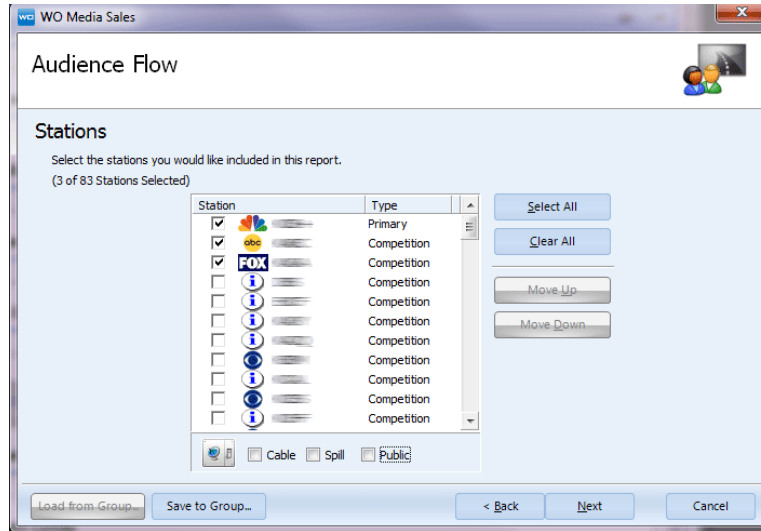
WO WO Media Sales

Audience Flow

Stations

Select the stations you would like included in this report.
(3 of 83 Stations Selected)

| Station | Type |
|---|---|
| abc | Primary |
| abc | Competition |
| FOX | Competition |
| | Competition |
| | Competition |
| | Competition |
| | Competition |
| | Competition |
| | Competition |
| | Competition |
| | Competition |

Cable Spill Public

Select All
Clear All
Move Up
Move Down

Load from Group... Save to Group... < Back Next Cancel